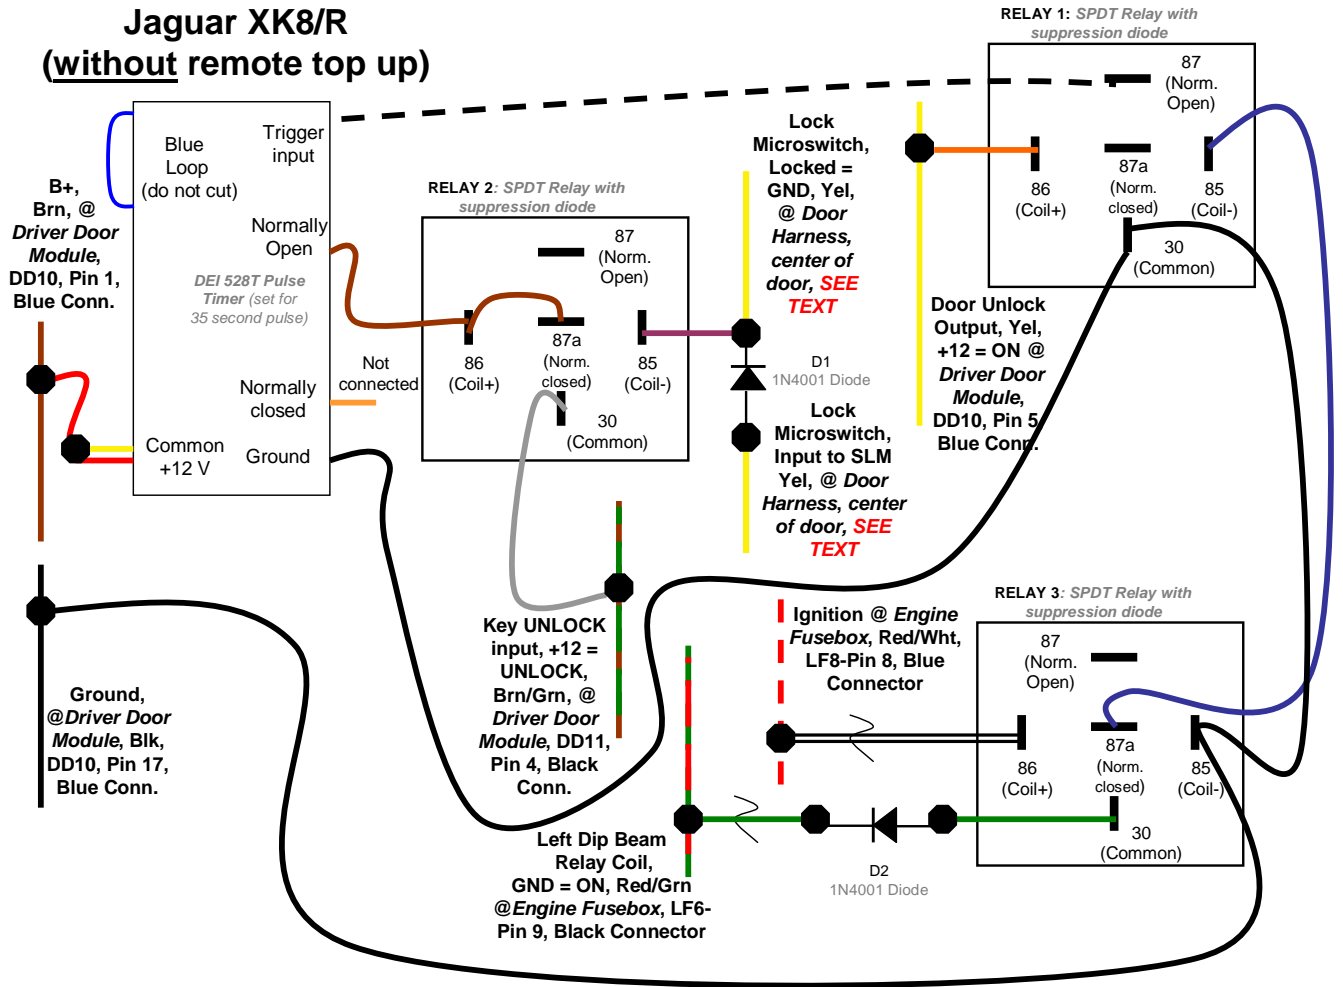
Jaguar XK8/R
(without remote top up)

B+, Brn, @ Driver Door Module, DD10, Pin 1, Blue Conn.

Blue Loop (do not cut)

Trigger input

Normally Open

DEI 528T Pulse Timer (set for 35 second pulse)

Normally closed

Not connected

Common +12 V

Ground

RELAY 2: SPDT Relay with suppression diode

87 (Norm. Open)

86 (Coil+)

87a (Norm. closed)

85 (Coil-)

30 (Common)

Lock Microswitch, Locked = GND, Yel, @ Door Harness, center of door, SEE TEXT

D1 1N4001 Diode

Lock Microswitch, Input to SLM Yel, @ Door Harness, center of door, SEE TEXT

RELAY 1: SPDT Relay with suppression diode

87 (Norm. Open)

86 (Coil+)

87a (Norm. closed)

85 (Coil-)

30 (Common)

Door Unlock Output, Yel, +12 = ON @ Driver Door Module, DD10, Pin 5 Blue Conn.

Ground, @Driver Door Module, Blk, DD10, Pin 17, Blue Conn.

Key UNLOCK input, +12 = UNLOCK, Brn/Grn, @ Driver Door Module, DD11, Pin 4, Black Conn.

Ignition @ Engine Fusebox, Red/Wht, LF8-Pin 8, Blue Connector

RELAY 3: SPDT Relay with suppression diode

87 (Norm. Open)

86 (Coil+)

87a (Norm. closed)

85 (Coil-)

30 (Common)

Left Dip Beam Relay Coil, GND = ON, Red/Grn @Engine Fusebox, LF6-Pin 9, Black Connector

D2 1N4001 Diode